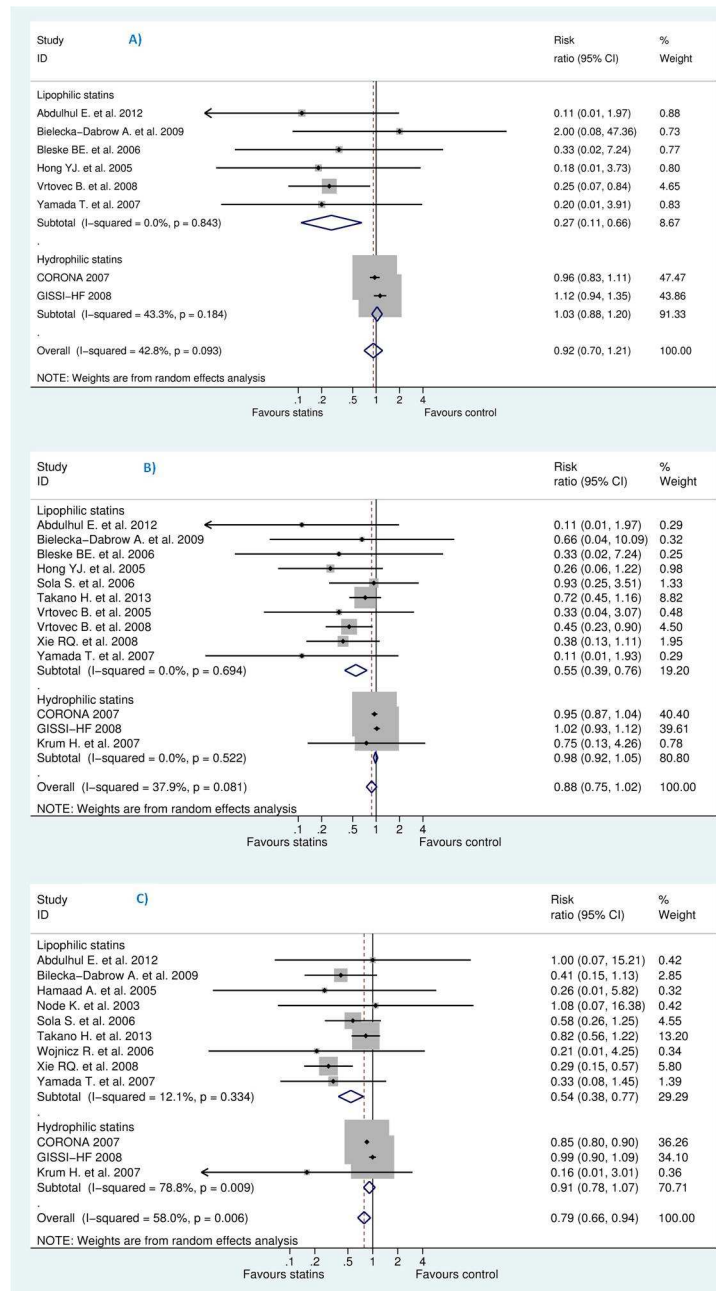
Study ID | A) | Risk ratio (95% CI) | % Weight

| Study ID | Risk ratio (95% CI) | % Weight |
|---|---|---|
| Lipophilic statins | | |
| Abdulhul E. et al. 2012 | 0.11 (0.01, 1.97) | 0.88 |
| Bielecka–Dabrow A. et al. 2009 | 2.00 (0.08, 47.36) | 0.73 |
| Bleske BE. et al. 2006 | 0.33 (0.02, 7.24) | 0.77 |
| Hong YJ. et al. 2005 | 0.18 (0.01, 3.73) | 0.80 |
| Vrtovec B. et al. 2008 | 0.25 (0.07, 0.84) | 4.65 |
| Yamada T. et al. 2007 | 0.20 (0.01, 3.91) | 0.83 |
| Subtotal (I–squared = 0.0%, p = 0.843) | 0.27 (0.11, 0.66) | 8.67 |
| . | | |
| Hydrophilic statins | | |
| CORONA 2007 | 0.96 (0.83, 1.11) | 47.47 |
| GISSI–HF 2008 | 1.12 (0.94, 1.35) | 43.86 |
| Subtotal (I–squared = 43.3%, p = 0.184) | 1.03 (0.88, 1.20) | 91.33 |
| . | | |
| Overall (I–squared = 42.8%, p = 0.093) | 0.92 (0.70, 1.21) | 100.00 |

NOTE: Weights are from random effects analysis

.1 .2 .5 1 2 4
Favours statins Favours control

B)

| Study ID | Risk ratio (95% CI) | % Weight |
|---|---|---|
| Lipophilic statins | | |
| Abdulhul E. et al. 2012 | 0.11 (0.01, 1.97) | 0.29 |
| Bielecka–Dabrow A. et al. 2009 | 0.66 (0.04, 10.09) | 0.32 |
| Bleske BE. et al. 2006 | 0.33 (0.02, 7.24) | 0.25 |
| Hong YJ. et al. 2005 | 0.26 (0.06, 1.22) | 0.98 |
| Sola S. et al. 2006 | 0.93 (0.25, 3.51) | 1.33 |
| Takano H. et al. 2013 | 0.72 (0.45, 1.16) | 8.82 |
| Vrtovec B. et al. 2005 | 0.33 (0.04, 3.07) | 0.48 |
| Vrtovec B. et al. 2008 | 0.45 (0.23, 0.90) | 4.50 |
| Xie RQ. et al. 2008 | 0.38 (0.13, 1.11) | 1.95 |
| Yamada T. et al. 2007 | 0.11 (0.01, 1.93) | 0.29 |
| Subtotal (I–squared = 0.0%, p = 0.694) | 0.55 (0.39, 0.76) | 19.20 |
| . | | |
| Hydrophilic statins | | |
| CORONA 2007 | 0.95 (0.87, 1.04) | 40.40 |
| GISSI–HF 2008 | 1.02 (0.93, 1.12) | 39.61 |
| Krum H. et al. 2007 | 0.75 (0.13, 4.26) | 0.78 |
| Subtotal (I–squared = 0.0%, p = 0.522) | 0.98 (0.92, 1.05) | 80.80 |
| . | | |
| Overall (I–squared = 37.9%, p = 0.081) | 0.88 (0.75, 1.02) | 100.00 |

NOTE: Weights are from random effects analysis

.1 .2 .5 1 2 4
Favours statins Favours control

C)

| Study ID | Risk ratio (95% CI) | % Weight |
|---|---|---|
| Lipophilic statins | | |
| Abdulhul E. et al. 2012 | 1.00 (0.07, 15.21) | 0.42 |
| Bilecka–Dabrow A. et al. 2009 | 0.41 (0.15, 1.13) | 2.85 |
| Hamaad A. et al. 2005 | 0.26 (0.01, 5.82) | 0.32 |
| Node K. et al. 2003 | 1.08 (0.07, 16.38) | 0.42 |
| Sola S. et al. 2006 | 0.58 (0.26, 1.25) | 4.55 |
| Takano H. et al. 2013 | 0.82 (0.56, 1.22) | 13.20 |
| Wojnicz R. et al. 2006 | 0.21 (0.01, 4.25) | 0.34 |
| Xie RQ. et al 2008 | 0.29 (0.15, 0.57) | 5.80 |
| Yamada T. et al. 2007 | 0.33 (0.08, 1.45) | 1.39 |
| Subtotal (I–squared = 12.1%, p = 0.334) | 0.54 (0.38, 0.77) | 29.29 |
| . | | |
| Hydrophilic statins | | |
| CORONA 2007 | 0.85 (0.80, 0.90) | 36.26 |
| GISSI–HF 2008 | 0.99 (0.90, 1.09) | 34.10 |
| Krum H. et al. 2007 | 0.16 (0.01, 3.01) | 0.36 |
| Subtotal (I–squared = 78.8%, p = 0.009) | 0.91 (0.78, 1.07) | 70.71 |
| . | | |
| Overall (I–squared = 58.0%, p = 0.006) | 0.79 (0.66, 0.94) | 100.00 |

NOTE: Weights are from random effects analysis

.1 .2 .5 1 2 4
Favours statins Favours control